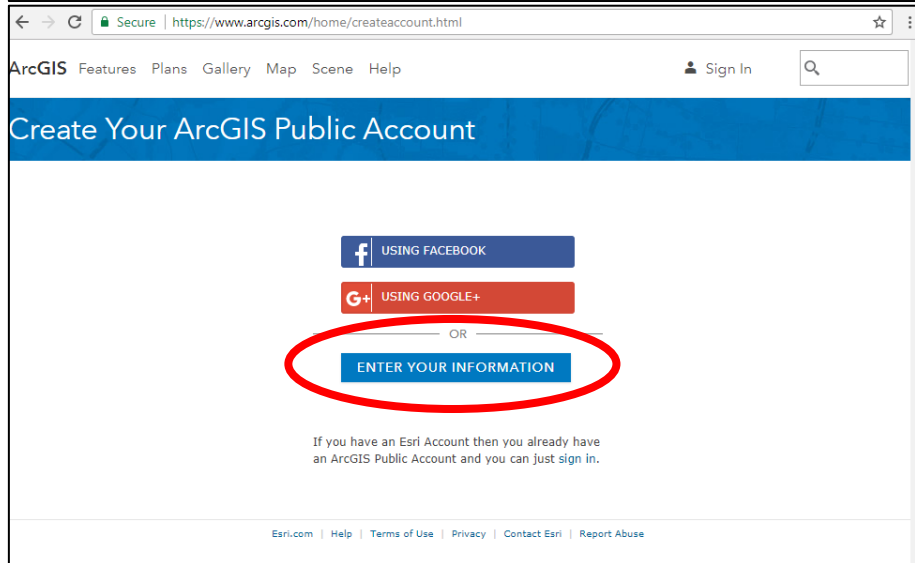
Secure | https://www.arcgis.com/home/createaccount.html

ArcGIS Features Plans Gallery Map Scene Help

Sign In

Create Your ArcGIS Public Account

f USING FACEBOOK

G+ USING GOOGLE+

OR

ENTER YOUR INFORMATION

If you have an Esri Account then you already have an ArcGIS Public Account and you can just sign in.

Esri.com | Help | Terms of Use | Privacy | Contact Esri | Report Abuse